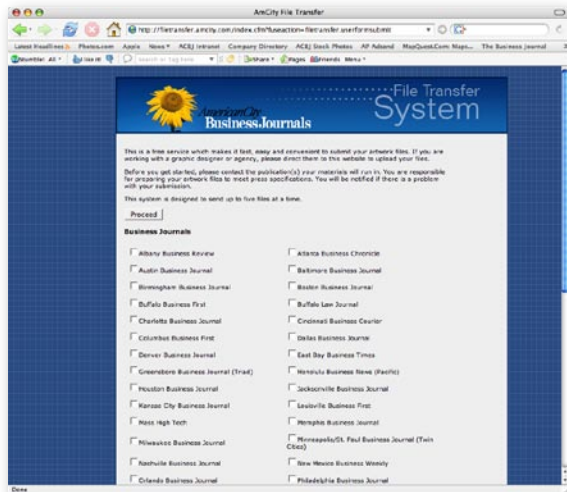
AmCity File Transfer

http://filetransfer.amcity.com/index.cfm?fuseaction=filetransfer.userformsubmit

Latest Headlines Photos.com Apple News AC&J Intranet Company Directory AC&J Stock Photos AP Adsend MapQuest.Com: Maps... The Business Journal

StumbleUpon All I like it! Search or Tag here Share Pages Friends Menu

American City Business Journals

File Transfer System

This is a free service which makes it fast, easy and convenient to submit your artwork files. If you are working with a graphic designer or agency, please direct them to this website to upload your files.

Before you get started, please contact the publication(s) your materials will run in. You are responsible for preparing your artwork files to meet press specifications. You will be notified if there is a problem with your submission.

This system is designed to send up to five files at a time.

Proceed

Business Journals

| | |
|---|---|
| Albany Business Review | Atlanta Business Chronicle |
| Austin Business Journal | Baltimore Business Journal |
| Birmingham Business Journal | Boston Business Journal |
| Buffalo Business First | Buffalo Law Journal |
| Charlotte Business Journal | Cincinnati Business Courier |
| Columbus Business First | Dallas Business Journal |
| Denver Business Journal | East Bay Business Times |
| Greensboro Business Journal (Triad) | Honolulu Business News (Pacific) |
| Houston Business Journal | Jacksonville Business Journal |
| Kansas City Business Journal | Louisville Business First |
| Mass High Tech | Memphis Business Journal |
| Milwaukee Business Journal | Minneapolis/St. Paul Business Journal (Twin Cities) |
| Nashville Business Journal | New Mexico Business Weekly |
| Orlando Business Journal | Philadelphia Business Journal |

Done